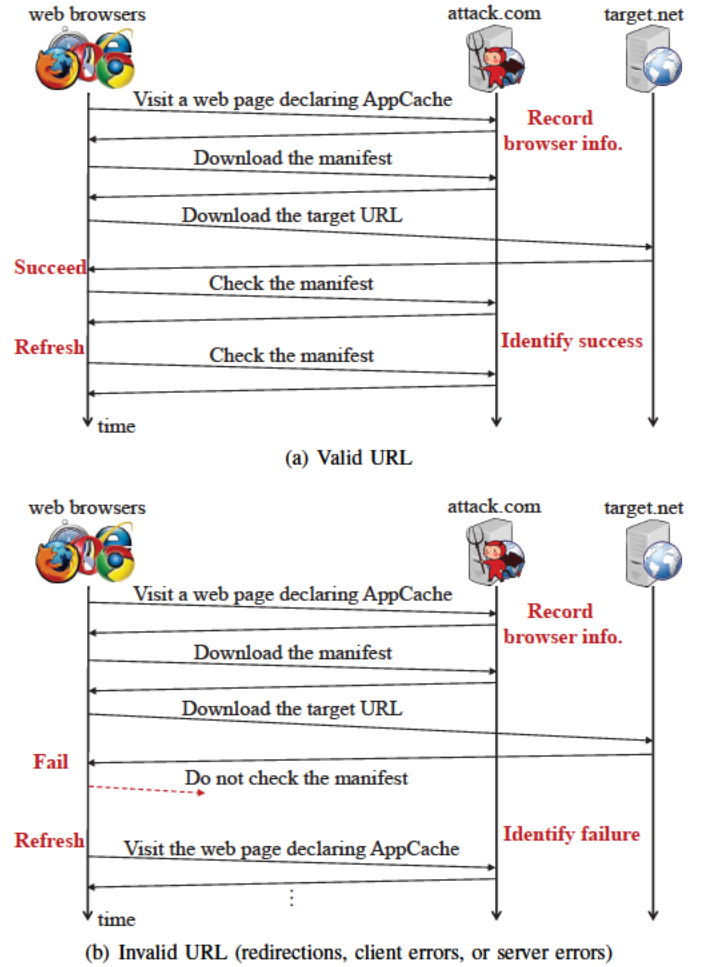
web browsers

attack.com

target.net

Visit a web page declaring AppCache

Record browser info.

Download the manifest

Download the target URL

Succeed

Check the manifest

Identify success

Refresh

Check the manifest

time

(a) Valid URL

web browsers

attack.com

target.net

Visit a web page declaring AppCache

Record browser info.

Download the manifest

Download the target URL

Fail

Do not check the manifest

Identify failure

Refresh

Visit the web page declaring AppCache

time

(b) Invalid URL (redirections, client errors, or server errors)